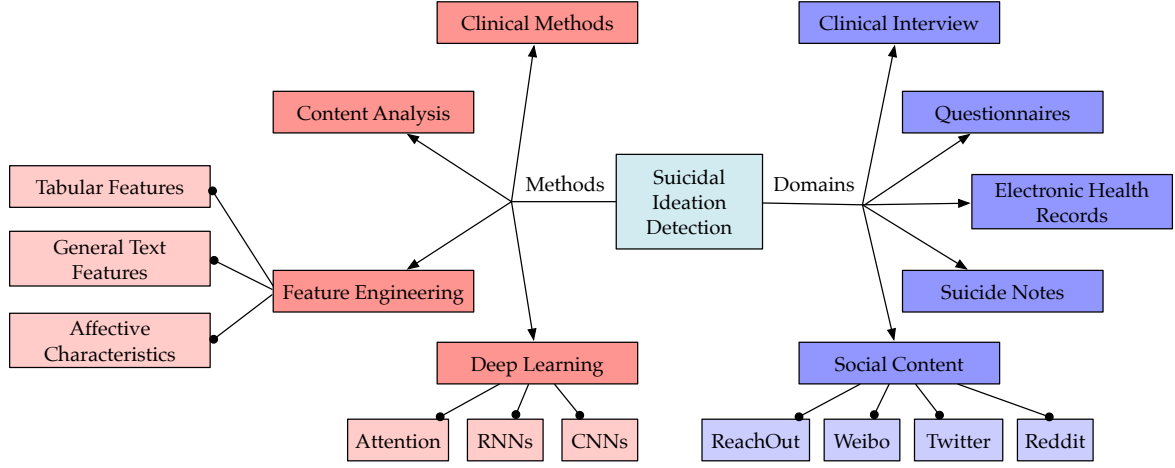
Suicidal Ideation Detection

Methods

Clinical Methods

Content Analysis

Feature Engineering

Tabular Features

General Text Features

Affective Characteristics

Deep Learning

Attention

RNNs

CNNs

Domains

Clinical Interview

Questionnaires

Electronic Health Records

Suicide Notes

Social Content

ReachOut

Weibo

Twitter

Reddit